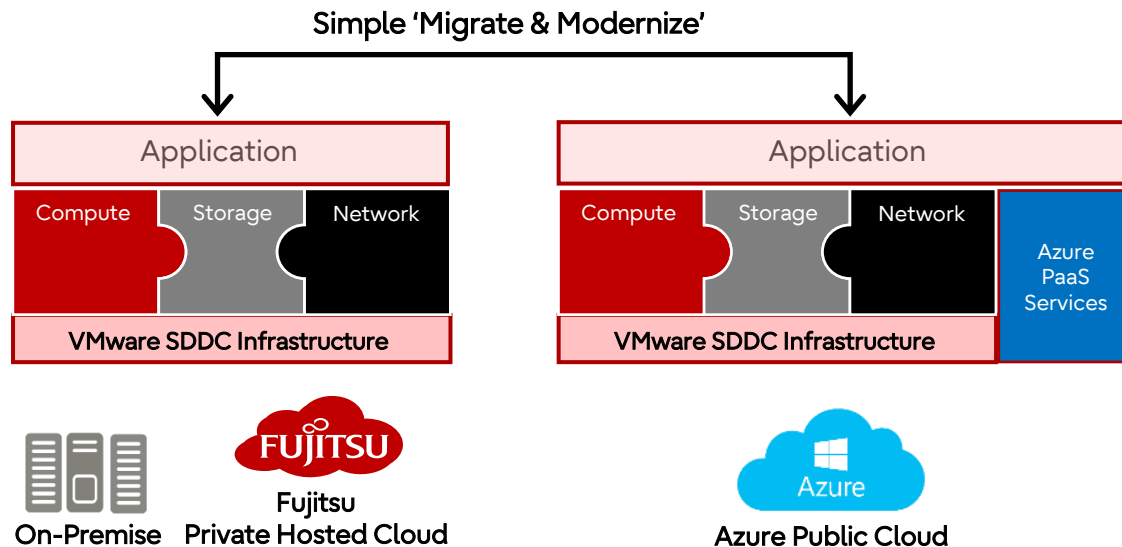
Simple 'Migrate & Modernize'

Application

Compute

Storage

Network

VMware SDDC Infrastructure

Application

Compute

Storage

Network

Azure PaaS Services

VMware SDDC Infrastructure

FUJITSU

On-Premise

Fujitsu Private Hosted Cloud

Azure

Azure Public Cloud